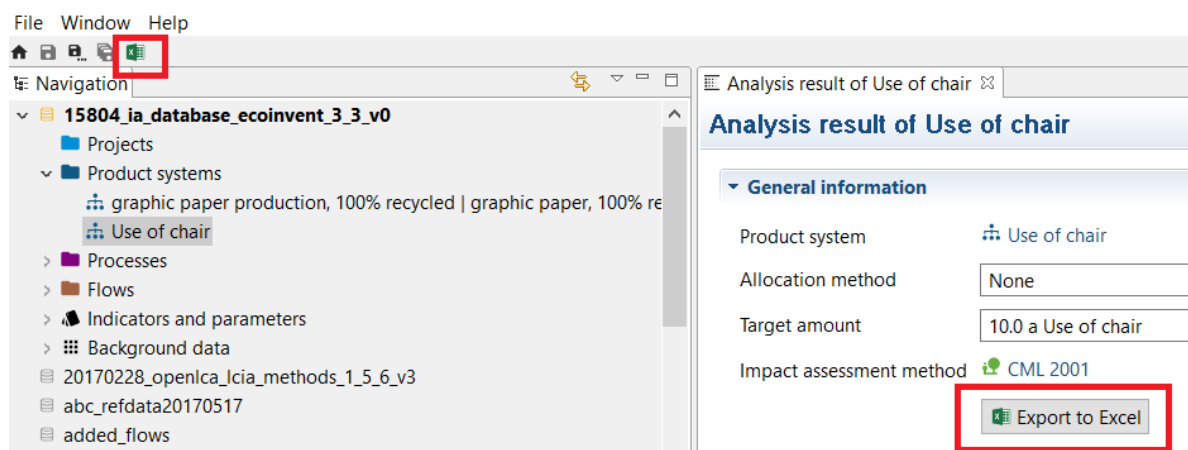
File Window Help

Navigation

15804_ia_database_ecoinvent_3_3_v0
Projects
Product systems
graphic paper production, 100% recycled | graphic paper, 100% re
Use of chair
Processes
Flows
Indicators and parameters
Background data
20170228_openlca_lcia_methods_1_5_6_v3
abc_refdata20170517
added_flows

Analysis result of Use of chair

Analysis result of Use of chair

General information

| Product system | Use of chair |
|---|---|
| Allocation method | None |
| Target amount | 10.0 a Use of chair |
| Impact assessment method | CML 2001 |

Export to Excel